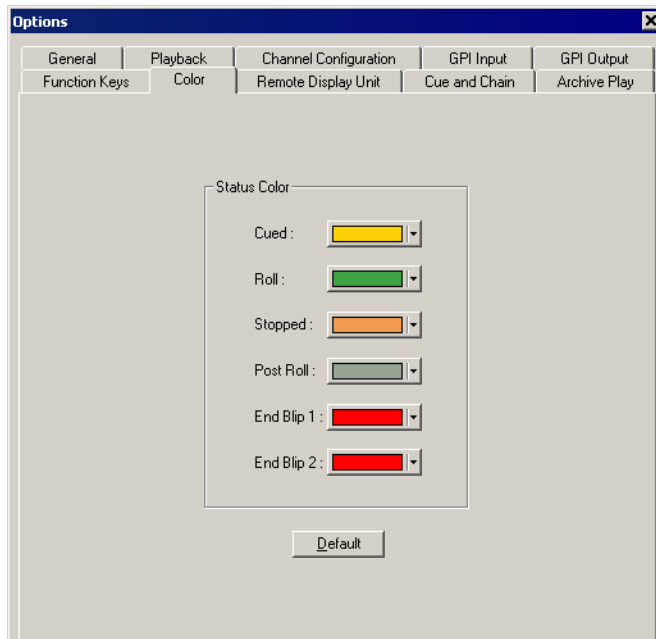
Options

General | Playback | Channel Configuration | GPI Input | GPI Output
Function Keys | Color | Remote Display Unit | Cue and Chain | Archive Play

Status Color

Cued :

Roll :

Stopped :

Post Roll :

End Blip 1 :

End Blip 2 :

Default